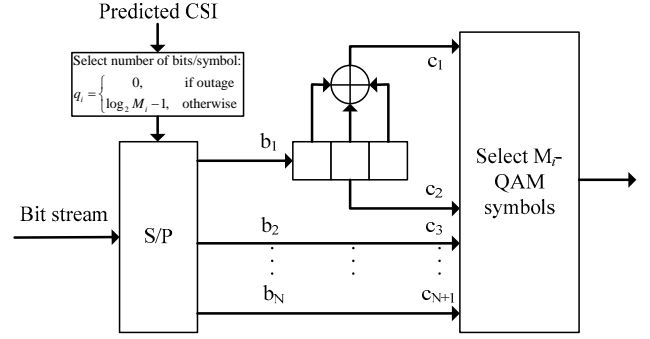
Predicted CSI

Select number of bits/symbol:
$q_i = \begin{cases} 0, & \text{if outage} \\ \log_2 M_i - 1, & \text{otherwise} \end{cases}$

Bit stream

S/P

$b_1$

$b_2$

$b_N$

$c_1$

$c_2$

$c_3$

$c_{N+1}$

Select $M_i$-QAM symbols